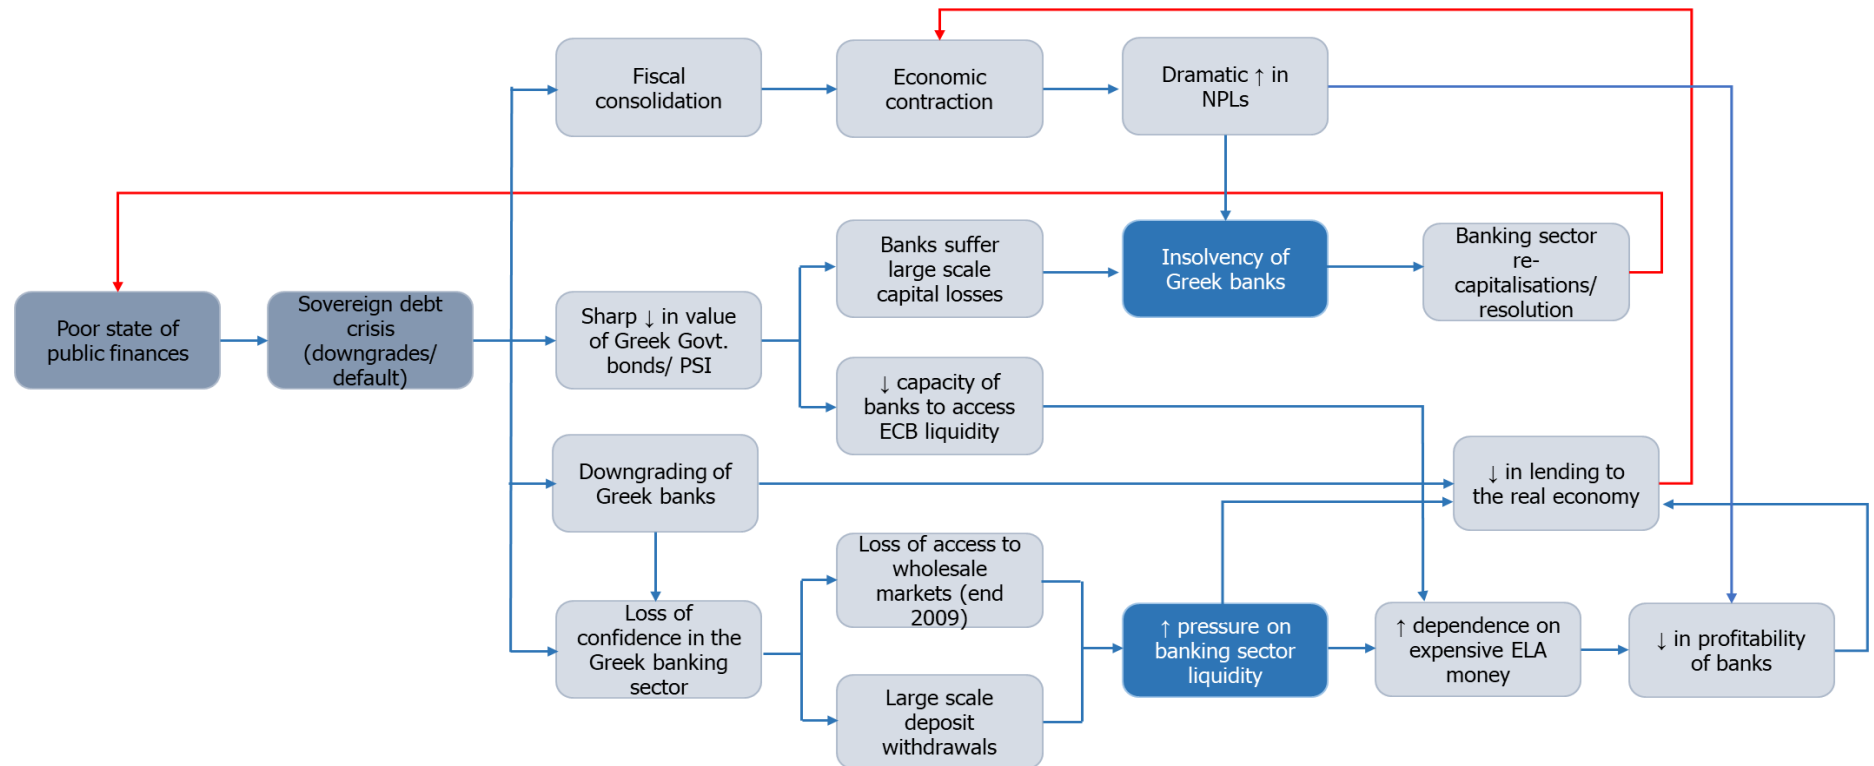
Fiscal consolidation

Economic contraction

Dramatic ↑ in NPLs

Poor state of public finances

Sovereign debt crisis (downgrades/ default)

Sharp ↓ in value of Greek Govt. bonds/ PSI

Banks suffer large scale capital losses

Insolvency of Greek banks

Banking sector re-capitalisations/ resolution

↓ capacity of banks to access ECB liquidity

Downgrading of Greek banks

↓ in lending to the real economy

Loss of confidence in the Greek banking sector

Loss of access to wholesale markets (end 2009)

Large scale deposit withdrawals

↑ pressure on banking sector liquidity

↑ dependence on expensive ELA money

↓ in profitability of banks